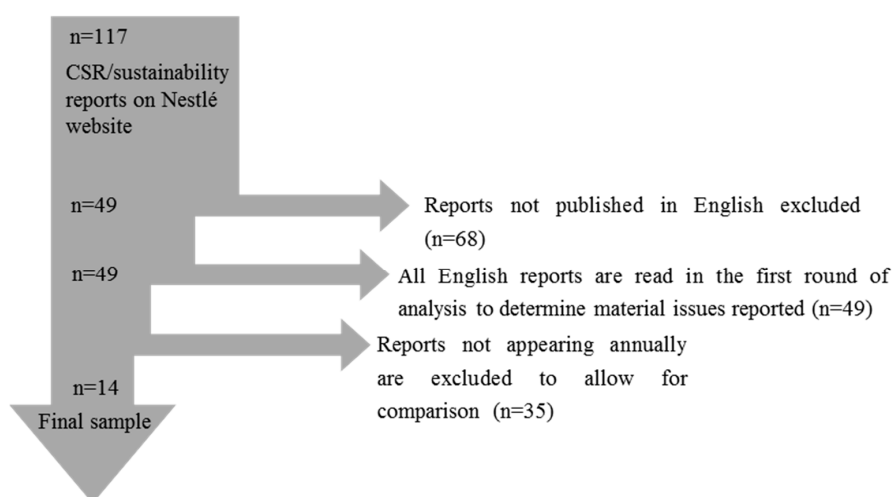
n=117

CSR/sustainability reports on Nestlé website

n=49

Reports not published in English excluded (n=68)

n=49

All English reports are read in the first round of analysis to determine material issues reported (n=49)

Reports not appearing annually are excluded to allow for comparison (n=35)

n=14

Final sample